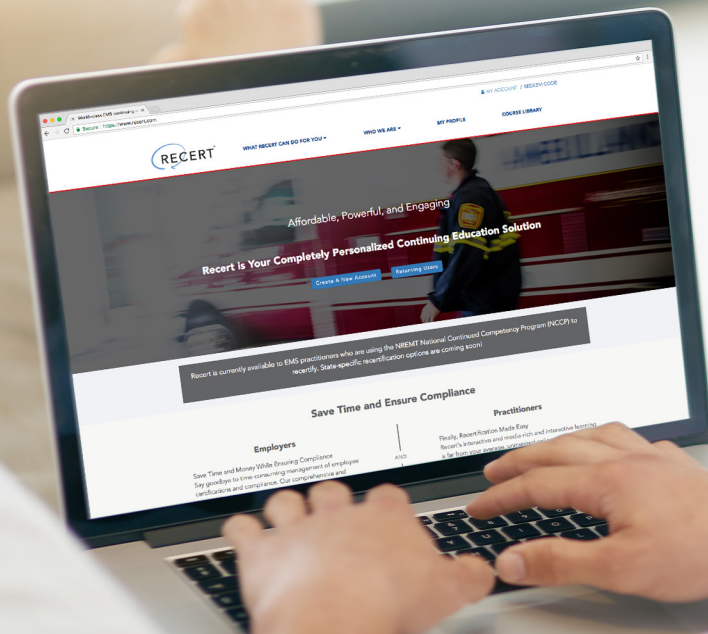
Web-Based EMS continuing

Secure | https://www.recert.com

MY ACCOUNT / REDEEM CODE

RECERT

WHAT RECERT CAN DO FOR YOU

WHO WE ARE

MY PROFILE

COURSE LIBRARY

Affordable, Powerful, and Engaging

Recert is Your Completely Personalized Continuing Education Solution

Create A New Account

Returning Users

Recert is currently available to EMS practitioners who are using the NREMT National Continued Competency Program (NCCP) to recertify. State-specific recertification options are coming soon!

Save Time and Ensure Compliance

Employers

Save Time and Money While Ensuring Compliance
Say goodbye to time consuming management of employee certifications and compliance. Our comprehensive and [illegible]

AND

Practitioners

Finally, Recertification Made Easy
Recert's interactive and media-rich and interactive learning is far from your average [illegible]